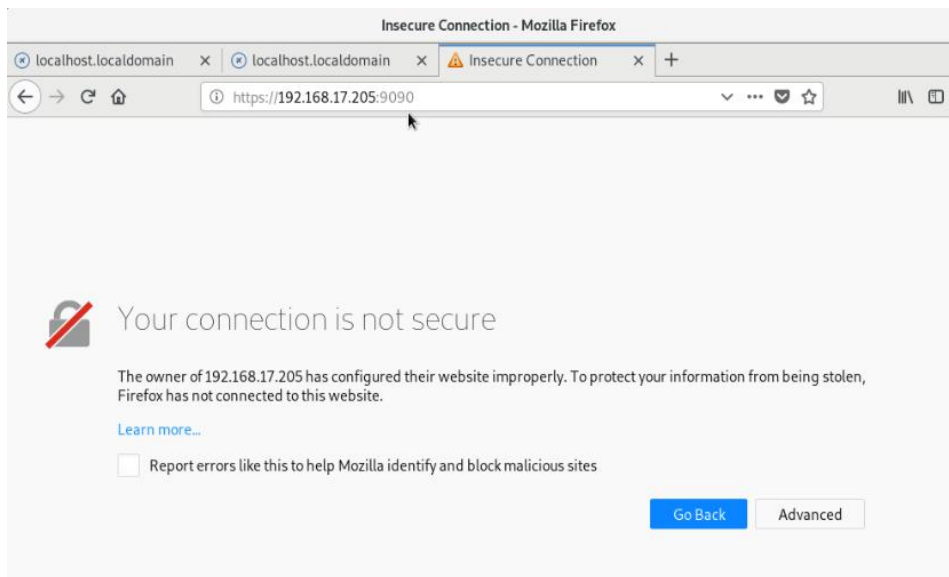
Insecure Connection - Mozilla Firefox

localhost.localdomain ×
localhost.localdomain ×
Insecure Connection ×
+

https://192.168.17.205:9090

Your connection is not secure

The owner of 192.168.17.205 has configured their website improperly. To protect your information from being stolen, Firefox has not connected to this website.

Learn more...

Report errors like this to help Mozilla identify and block malicious sites

Go Back
Advanced